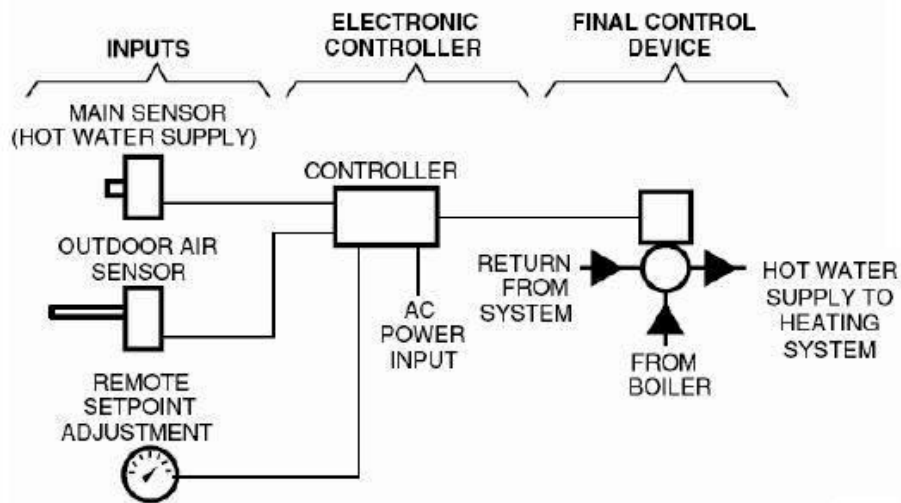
INPUTS

ELECTRONIC CONTROLLER

FINAL CONTROL DEVICE

MAIN SENSOR (HOT WATER SUPPLY)

CONTROLLER

OUTDOOR AIR SENSOR

AC POWER INPUT

RETURN FROM SYSTEM

HOT WATER SUPPLY TO HEATING SYSTEM

FROM BOILER

REMOTE SETPOINT ADJUSTMENT